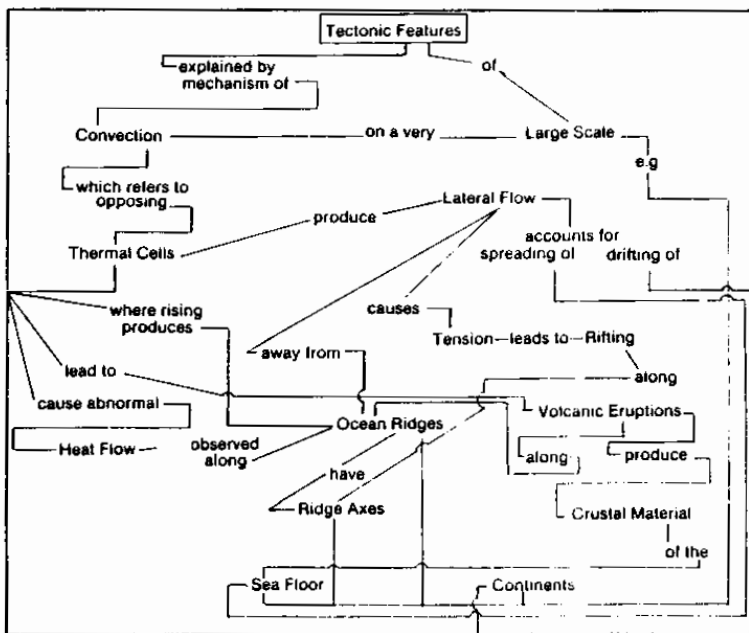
Tectonic Features

explained by mechanism of

of

Convection

on a very

Large Scale

e.g

which refers to opposing

Lateral Flow

produce

Thermal Cells

accounts for spreading of

drifting of

where rising produces

causes

away from

Tension

leads to

Rifting

lead to

along

cause abnormal

Ocean Ridges

Volcanic Eruptions

Heat Flow

observed along

along

produce

have

Ridge Axes

Crustal Material

of the

Sea Floor

Continents